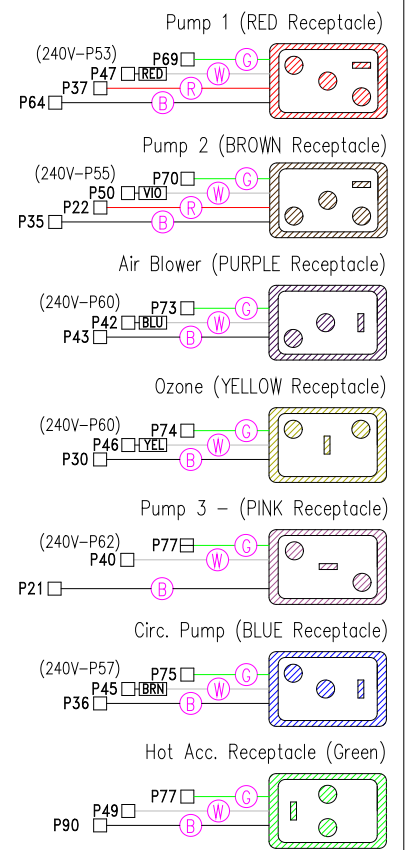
Pump 1 (RED Receptacle)
(240V–P53)
P69 G
P47 RED W
P37 R
P64 B

Pump 2 (BROWN Receptacle)
(240V–P55)
P70 G
P50 VIO W
P22 R
P35 B

Air Blower (PURPLE Receptacle)
(240V–P60)
P73 G
P42 BLU W
P43 B

Ozone (YELLOW Receptacle)
(240V–P60)
P74 G
P46 YEL W
P30 B

Pump 3 – (PINK Receptacle)
(240V–P62)
P77 G
P40 W
P21 B

Circ. Pump (BLUE Receptacle)
(240V–P57)
P75 G
P45 BRN W
P36 B

Hot Acc. Receptacle (Green)
P77 G
P49 W
P90 B